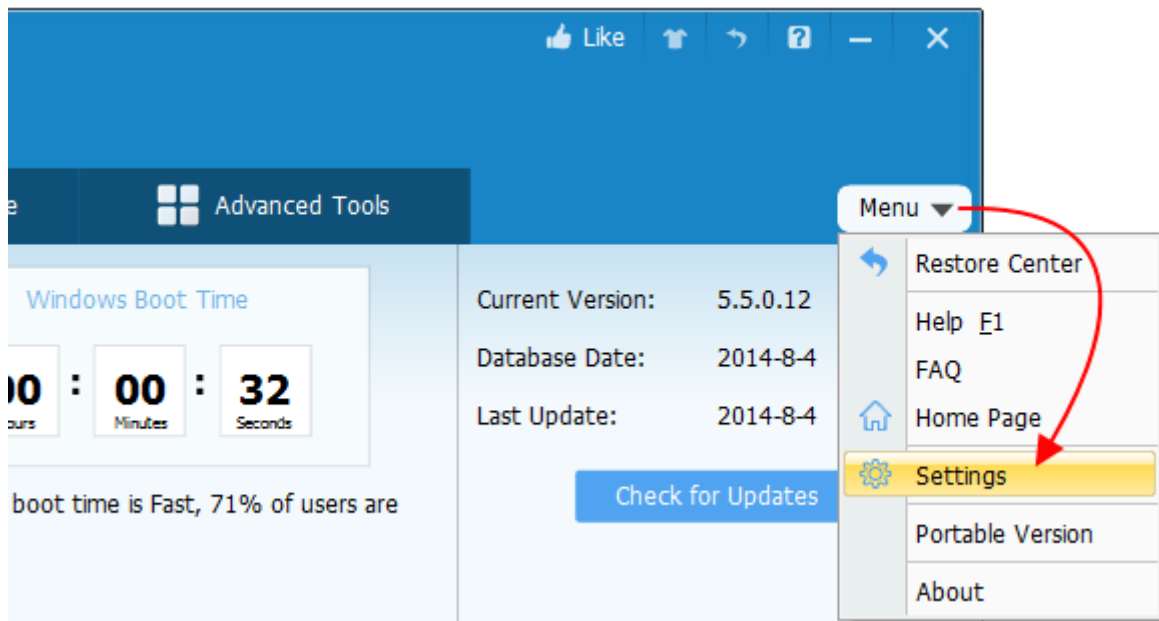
Like

e

Advanced Tools

Menu

Windows Boot Time

00 : 00 : 32
ours Minutes Seconds

boot time is Fast, 71% of users are

Current Version: 5.5.0.12

Database Date: 2014-8-4

Last Update: 2014-8-4

Check for Updates

Restore Center

Help F1

FAQ

Home Page

Settings

Portable Version

About